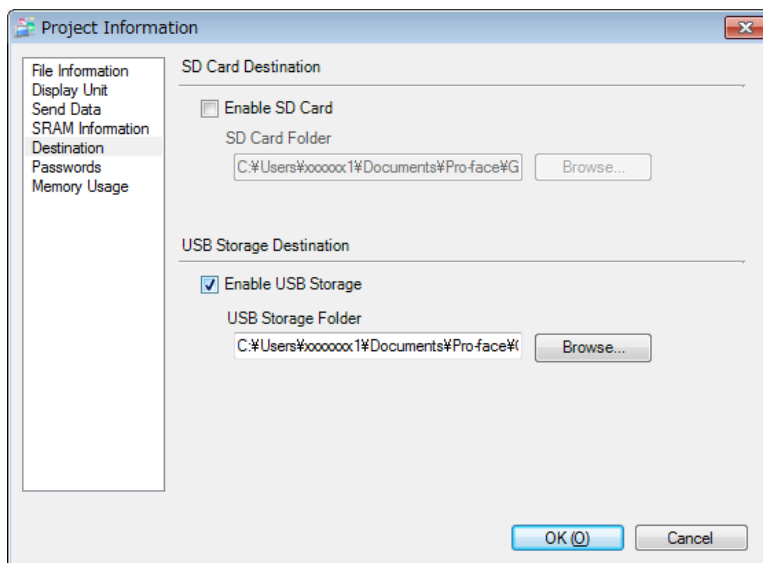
Project Information

File Information
Display Unit
Send Data
SRAM Information
Destination
Passwords
Memory Usage

SD Card Destination

Enable SD Card

SD Card Folder

C:¥Users¥xxxxxxx1¥Documents¥Pro-face¥G

Browse...

USB Storage Destination

Enable USB Storage

USB Storage Folder

C:¥Users¥xxxxxxx1¥Documents¥Pro-face¥(

Browse...

OK (O)

Cancel